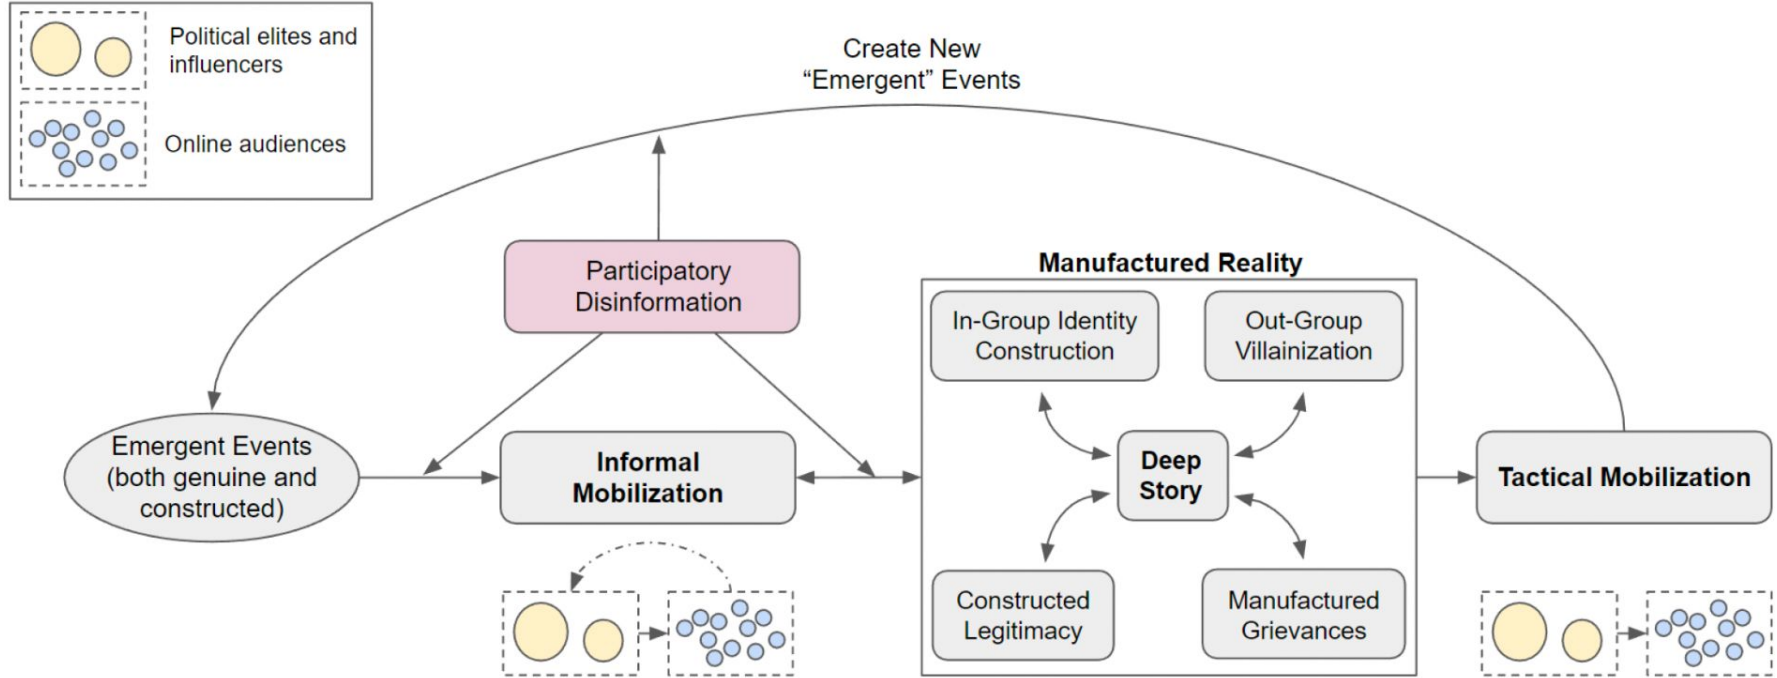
Political elites and influencers

Online audiences

Create New “Emergent” Events

Participatory Disinformation

Manufactured Reality

In-Group Identity Construction

Out-Group Villainization

Deep Story

Constructed Legitimacy

Manufactured Grievances

Emergent Events (both genuine and constructed)

Informal Mobilization

Tactical Mobilization